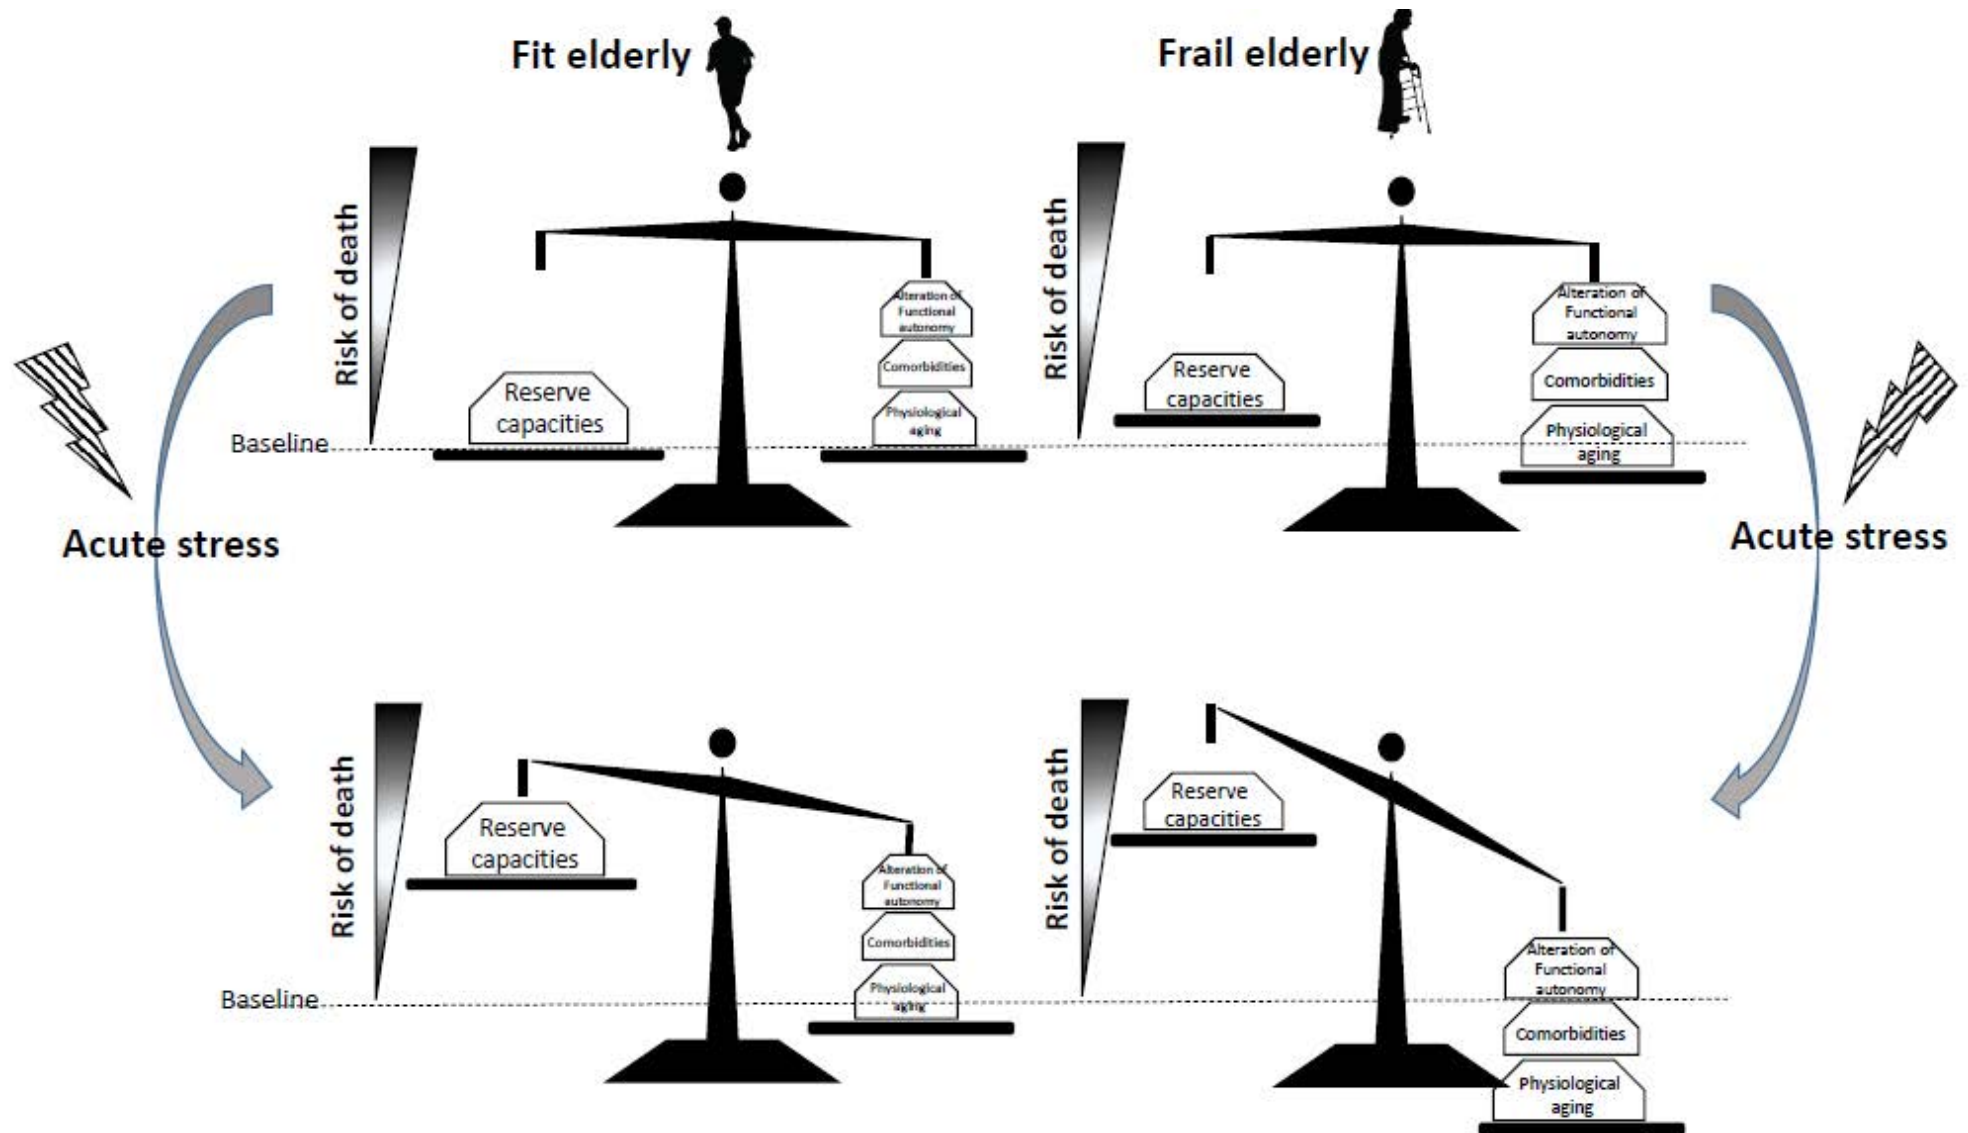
Fit elderly

Frail elderly

Risk of death

Reserve capacities

Alteration of Functional autonomy

Comorbidities

Physiological aging

Baseline

Risk of death

Reserve capacities

Alteration of Functional autonomy

Comorbidities

Physiological aging

Acute stress

Acute stress

Risk of death

Reserve capacities

Alteration of Functional autonomy

Comorbidities

Physiological aging

Baseline

Risk of death

Reserve capacities

Alteration of Functional autonomy

Comorbidities

Physiological aging